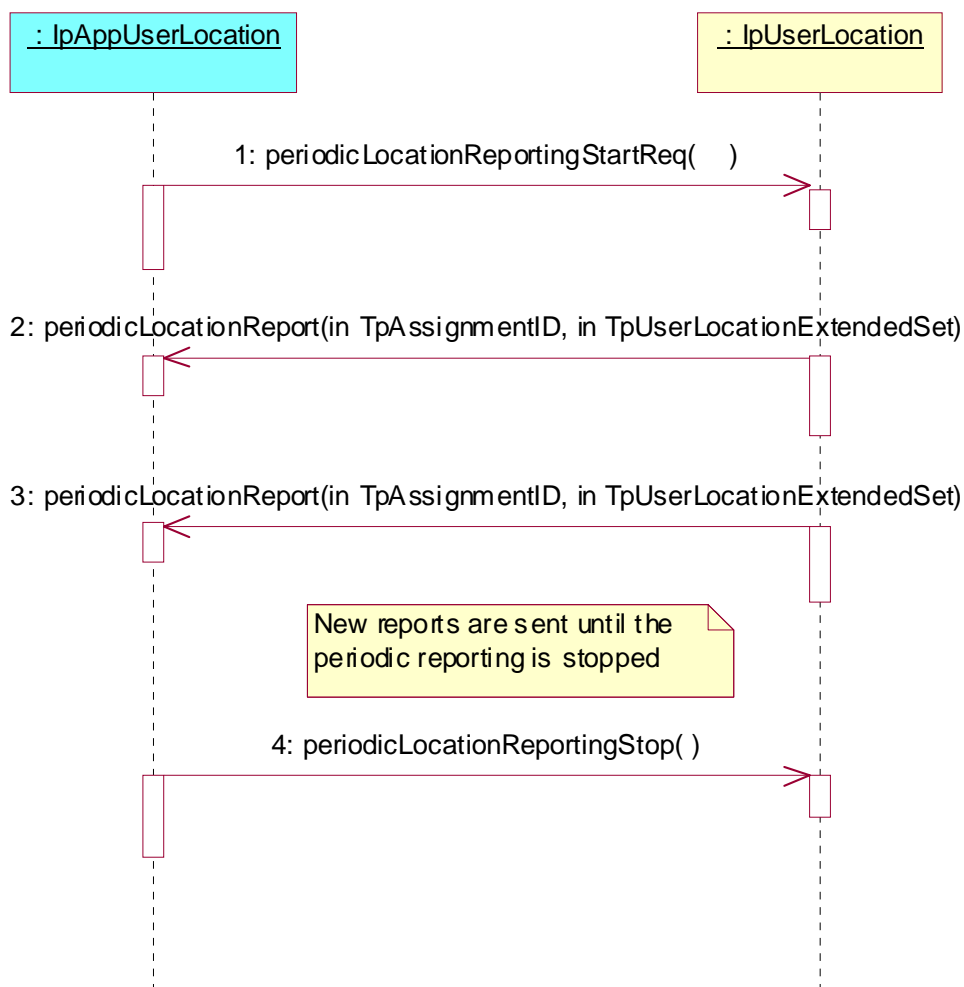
: IpAppUserLocation

: IpUserLocation

1: periodicLocationReportingStartReq( )

2: periodicLocationReport(in TpAssignmentID, in TpUserLocationExtendedSet)

3: periodicLocationReport(in TpAssignmentID, in TpUserLocationExtendedSet)

New reports are sent until the periodic reporting is stopped

4: periodicLocationReportingStop( )